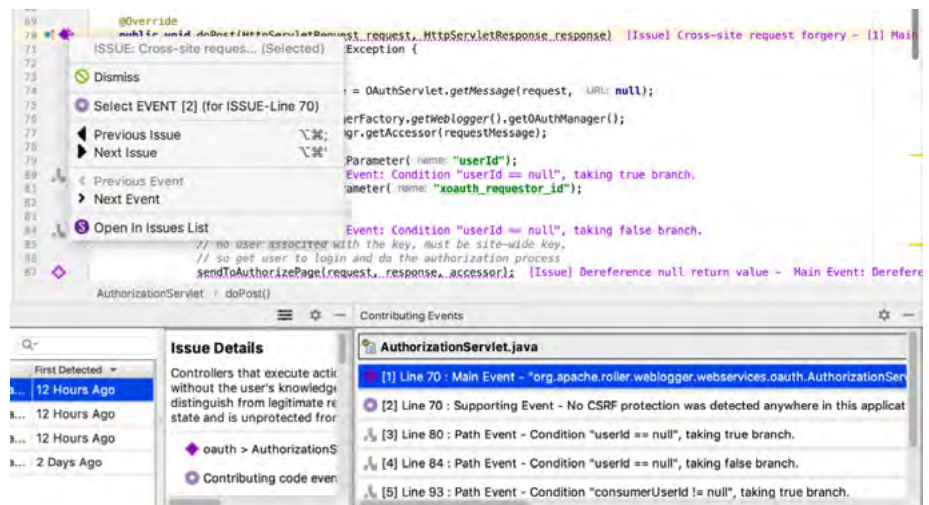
69 @Override
70 public void doPost(HttpServletRequest request, HttpServletResponse response) [Issue] Cross-site request forgery - [1] Mai
71 Exception {
72
73
74 = OAuthServlet.getMessage(request, URL: null);
75
76 erFactory.getWeblogger().getOAuthManager();
77 gr.getAccessor(requestMessage);
78
79 Parameter( name: "userId");
80 Event: Condition "userId == null", taking true branch.
81 rameter( name: "xoauth_requestor_id");
82
83
84 Event: Condition "userId == null", taking false branch.
85 // no user associted with the key, must be site-wide key,
86 // so get user to login and do the authorization process
87 sendToAuthorizePage(request, response, accessor); [Issue] Dereference null return value - Main Event: Derefere

ISSUE: Cross-site reques... (Selected)
Dismiss
Select EVENT [2] (for ISSUE-Line 70)
Previous Issue ⌥⌘;
Next Issue ⌥⌘'
Previous Event
Next Event
Open In Issues List

AuthorizationServlet › doPost()

Q-
First Detected
12 Hours Ago
12 Hours Ago
12 Hours Ago
2 Days Ago

Issue Details
Controllers that execute actic without the user's knowledge distinguish from legitimate re state and is unprotected fror
oauth > AuthorizationS
Contributing code even

Contributing Events
AuthorizationServlet.java
[1] Line 70 : Main Event - "org.apache.roller.weblogger.webservices.oauth.AuthorizationServ
[2] Line 70 : Supporting Event - No CSRF protection was detected anywhere in this applicat
[3] Line 80 : Path Event - Condition "userId == null", taking true branch.
[4] Line 84 : Path Event - Condition "userId == null", taking false branch.
[5] Line 93 : Path Event - Condition "consumerUserId != null", taking true branch.